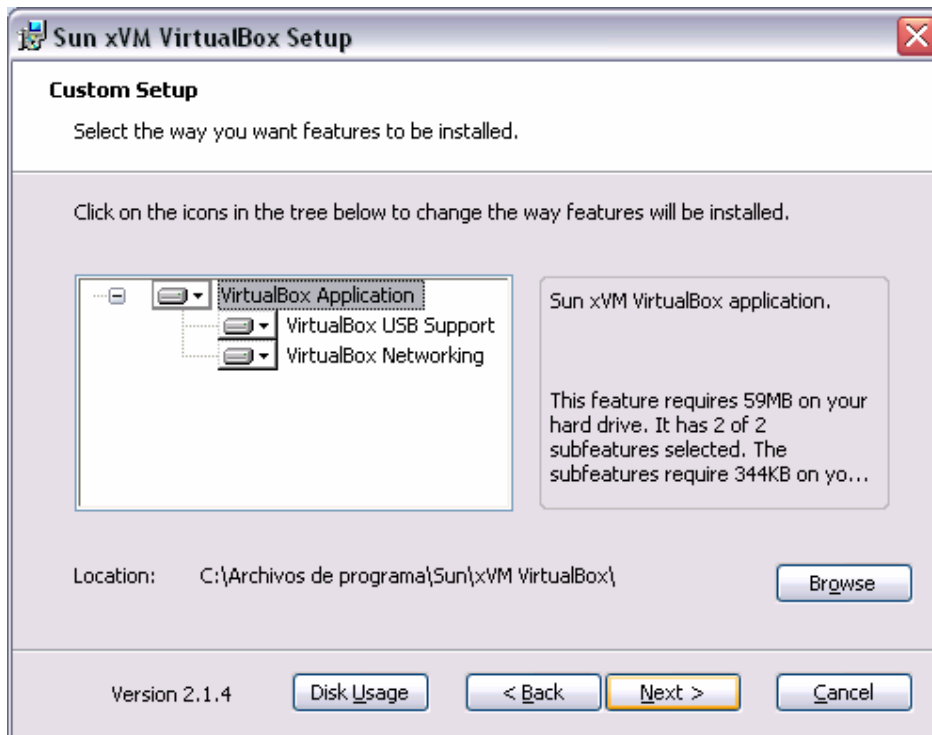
Sun xVM VirtualBox Setup

Custom Setup

Select the way you want features to be installed.

Click on the icons in the tree below to change the way features will be installed.

VirtualBox Application
VirtualBox USB Support
VirtualBox Networking

Sun xVM VirtualBox application.

This feature requires 59MB on your hard drive. It has 2 of 2 subfeatures selected. The subfeatures require 344KB on yo...

Location: C:\Archivos de programa\Sun\xVM VirtualBox\

Browse

Version 2.1.4

Disk Usage

< Back

Next >

Cancel